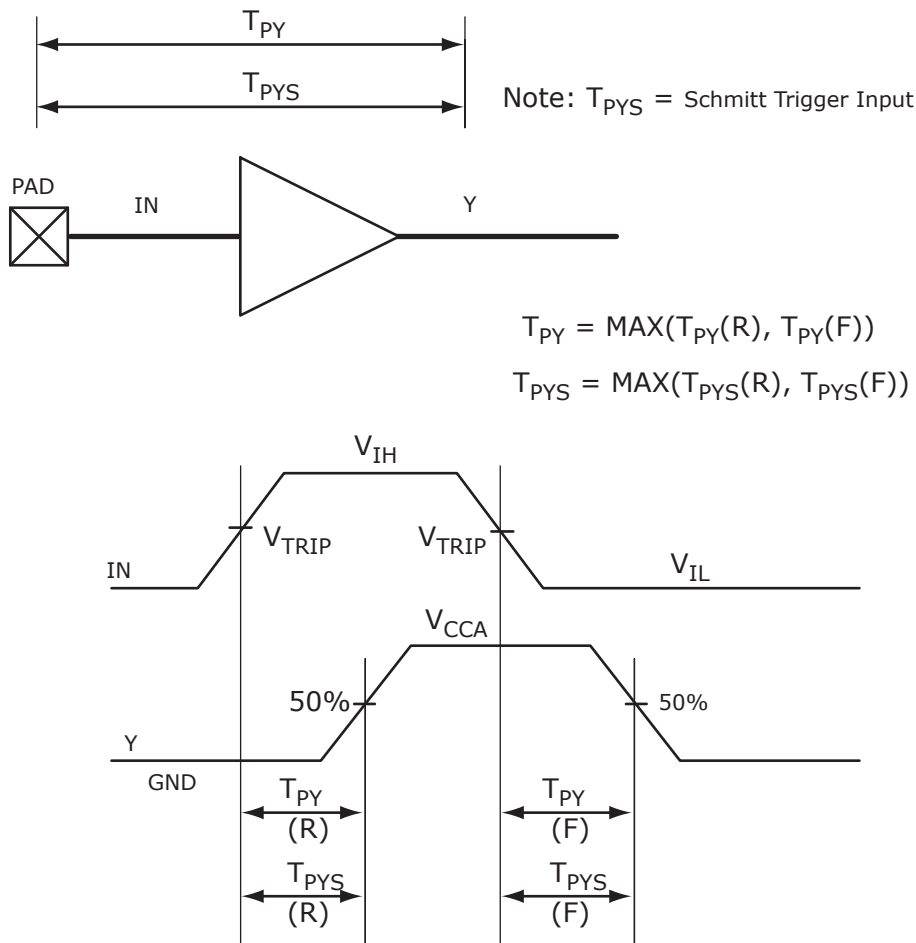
$T_{PY}$

$T_{PYS}$

Note: $T_{PYS}$ = Schmitt Trigger Input

PAD

IN

Y

$T_{PY} = MAX(T_{PY}(R), T_{PY}(F))$

$T_{PYS} = MAX(T_{PYS}(R), T_{PYS}(F))$

$V_{IH}$

$V_{TRIP}$

$V_{TRIP}$

IN

$V_{IL}$

$V_{CCA}$

50%

50%

Y

GND

$T_{PY}$
(R)

$T_{PY}$
(F)

$T_{PYS}$
(R)

$T_{PYS}$
(F)